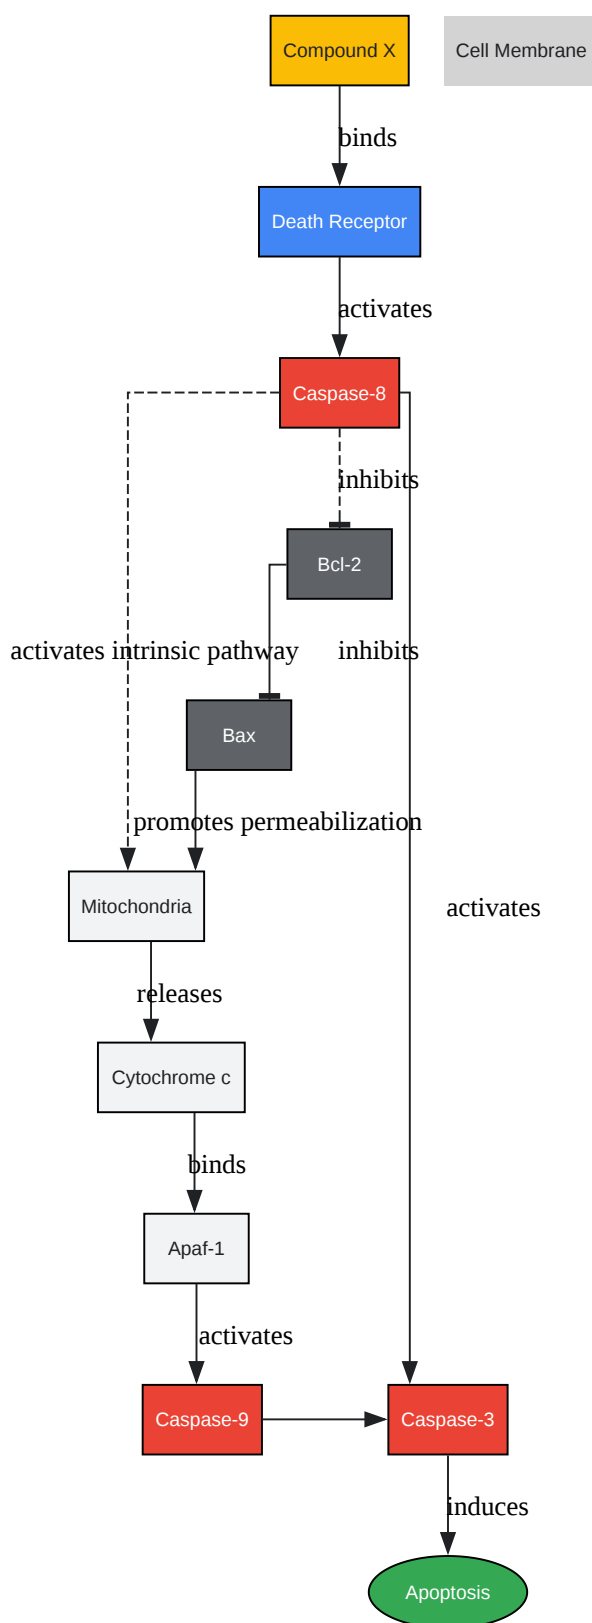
Compound X

Cell Membrane

binds

Death Receptor

activates

Caspase-8

inhibits

Bcl-2

activates intrinsic pathway

inhibits

Bax

promotes permeabilization

Mitochondria

activates

releases

Cytochrome c

binds

Apaf-1

activates

Caspase-9

Caspase-3

induces

Apoptosis